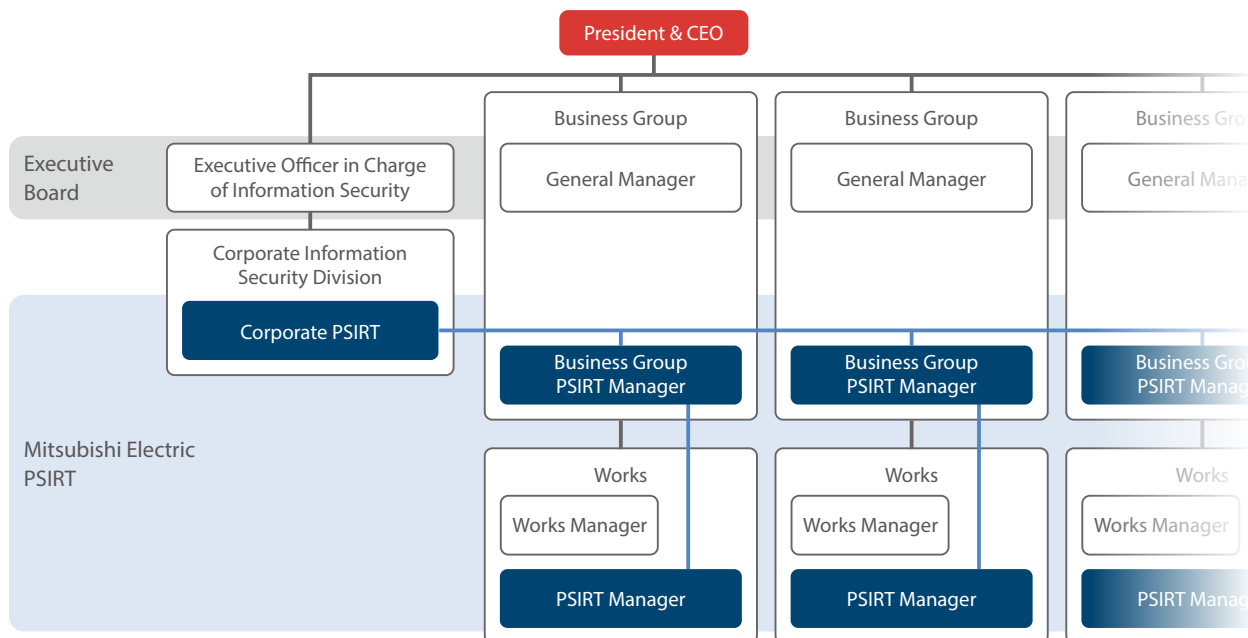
President & CEO

Executive Board

Executive Officer in Charge of Information Security

Corporate Information Security Division

Corporate PSIRT

Mitsubishi Electric PSIRT

Business Group

General Manager

Business Group PSIRT Manager

Works

Works Manager

PSIRT Manager

Business Group

General Manager

Business Group PSIRT Manager

Works

Works Manager

PSIRT Manager

Business Gro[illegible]

General Mana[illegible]

Business Gro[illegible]
PSIRT Manag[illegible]

Works

Works Manager

PSIRT Manag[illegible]